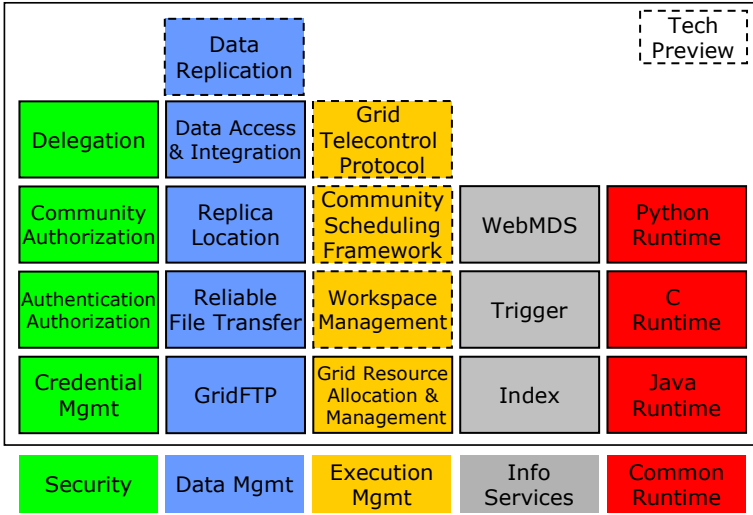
Tech Preview

Data Replication

Delegation

Data Access & Integration

Grid Telecontrol Protocol

Community Authorization

Replica Location

Community Scheduling Framework

WebMDS

Python Runtime

Authentication Authorization

Reliable File Transfer

Workspace Management

Trigger

C Runtime

Credential Mgmt

GridFTP

Grid Resource Allocation & Management

Index

Java Runtime

Security

Data Mgmt

Execution Mgmt

Info Services

Common Runtime